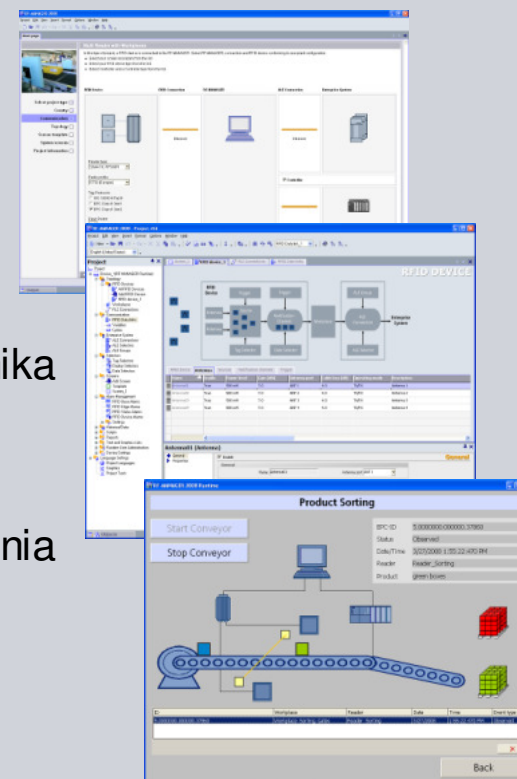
ika

nia

RFID DEVICE

Product Sorting

Start Conveyor

Stop Conveyor

EPC-ID 5.000000.000000.37980

Status Observed

Date/Time 3/27/2008 | 05:22:42 PM

Reader Reader_Sorting

Product green boxes

Back